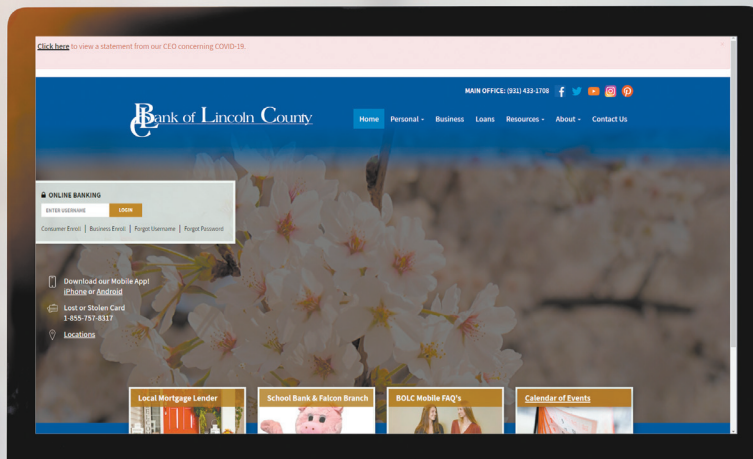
Click here to view a statement from our CEO concerning COVID-19.

MAIN OFFICE: (931) 433-1708

Bank of Lincoln County

Home Personal Business Loans Resources About Contact Us

ONLINE BANKING
ENTER USERNAME LOGIN
Consumer Enroll | Business Enroll | Forgot Username | Forgot Password

Download our Mobile App!
iPhone or Android

Lost or Stolen Card
1-855-757-8317

Locations

Local Mortgage Lender
School Bank & Falcon Branch
BOLC Mobile FAQ's
Calendar of Events